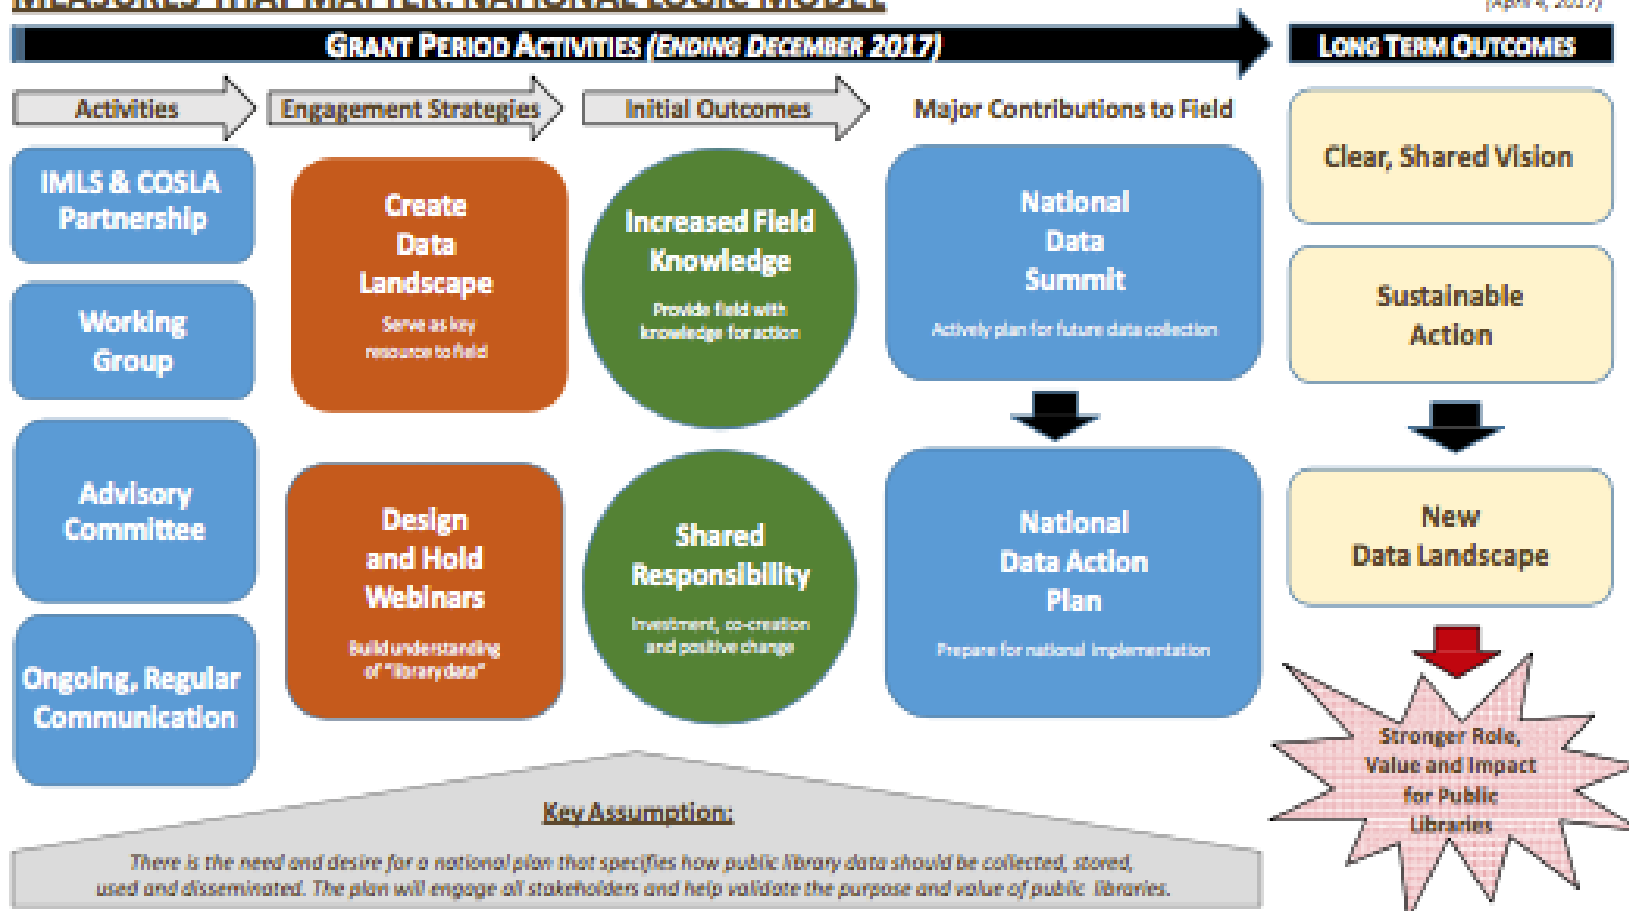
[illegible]

(April 4, 2017)

GRANT PERIOD ACTIVITIES (ENDING DECEMBER 2017)

LONG TERM OUTCOMES

Activities

Engagement Strategies

Initial Outcomes

Major Contributions to Field

IMLS & COSLA Partnership

Working Group

Advisory Committee

Ongoing, Regular Communication

Create Data Landscape

Serve as key resource to field

Design and Hold Webinars

Build understanding of "library data"

Increased Field Knowledge

Provide field with knowledge for action

Shared Responsibility

Investment, co-creation and positive change

National Data Summit

Actively plan for future data collection

National Data Action Plan

Prepare for national implementation

Clear, Shared Vision

Sustainable Action

New Data Landscape

Stronger Role, Value and Impact for Public Libraries

Key Assumption:

There is the need and desire for a national plan that specifies how public library data should be collected, stored, used and disseminated. The plan will engage all stakeholders and help validate the purpose and value of public libraries.